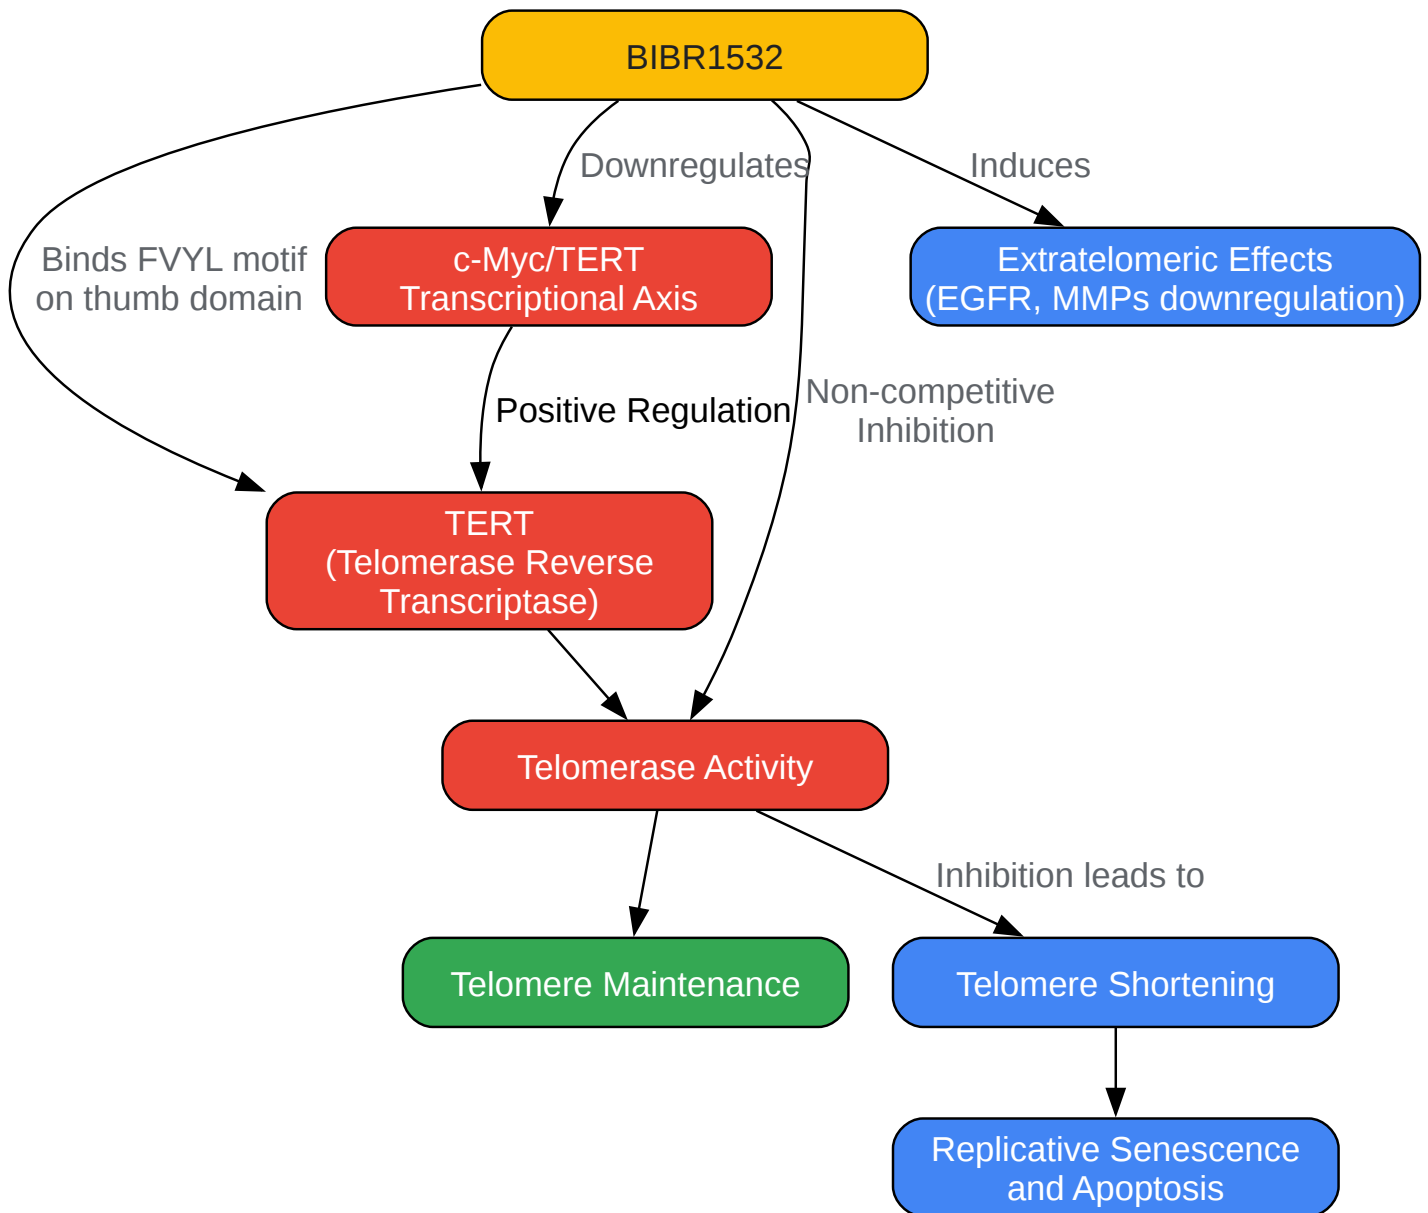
BIBR1532

Binds FVYL motif on thumb domain

Downregulates

Induces

c-Myc/TERT Transcriptional Axis

Extratelomeric Effects (EGFR, MMPs downregulation)

Positive Regulation

Non-competitive Inhibition

TERT (Telomerase Reverse Transcriptase)

Telomerase Activity

Inhibition leads to

Telomere Maintenance

Telomere Shortening

Replicative Senescence and Apoptosis